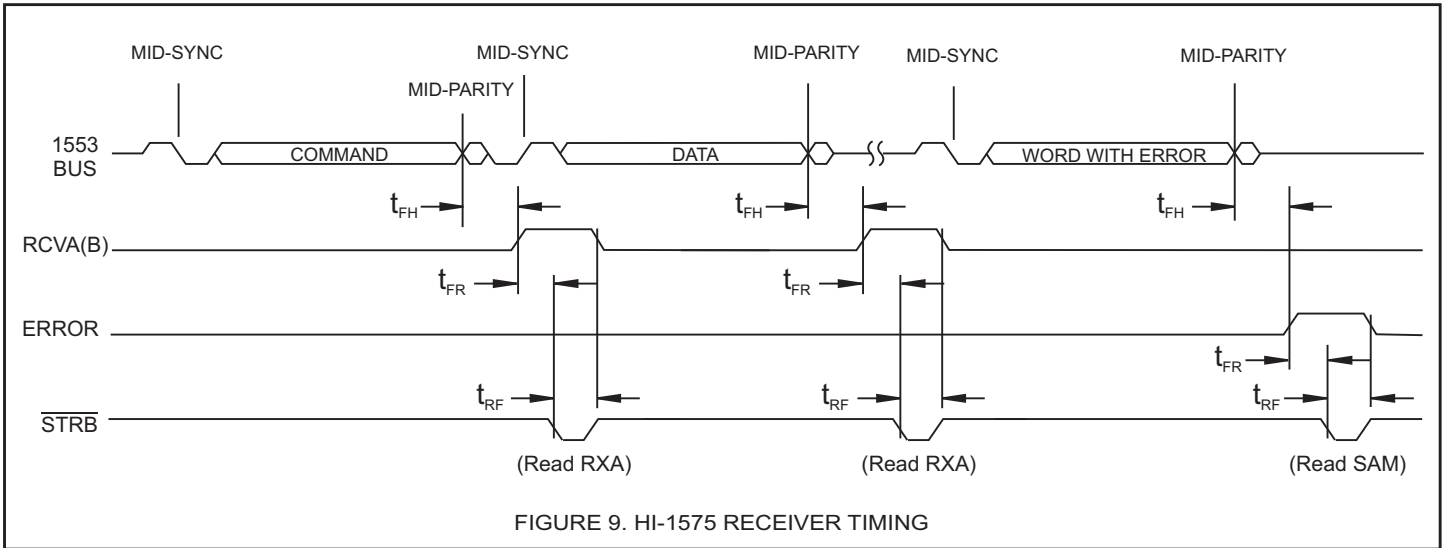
MID-SYNC

MID-SYNC

MID-PARITY

MID-SYNC

MID-PARITY

MID-PARITY

1553 BUS

COMMAND

DATA

WORD WITH ERROR

$t_{FH}$

$t_{FH}$

$t_{FH}$

RCVA(B)

$t_{FR}$

$t_{FR}$

ERROR

$t_{FR}$

$t_{RF}$

$t_{RF}$

$t_{RF}$

$\overline{STRB}$

(Read RXA)

(Read RXA)

(Read SAM)

FIGURE 9. HI-1575 RECEIVER TIMING